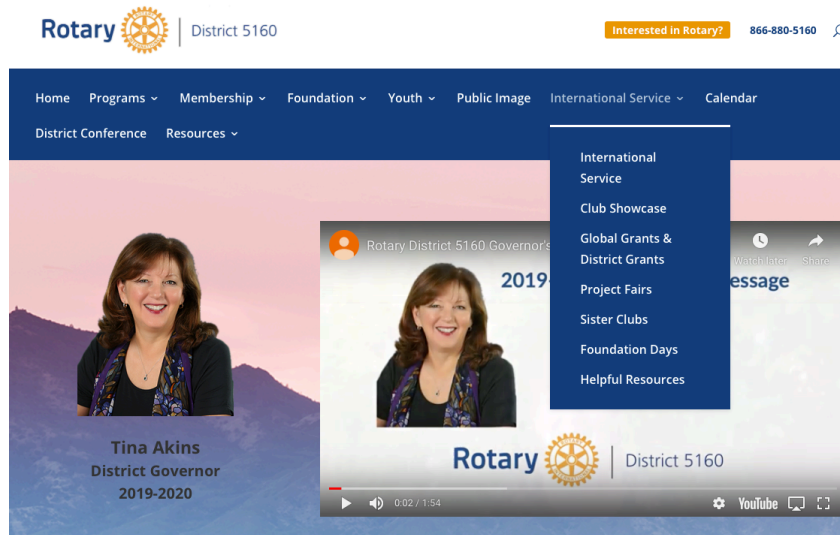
Rotary | District 5160

Interested in Rotary?

866-880-5160

Home Programs Membership Foundation Youth Public Image International Service Calendar

District Conference Resources

International Service

Club Showcase

Global Grants & District Grants

Project Fairs

Sister Clubs

Foundation Days

Helpful Resources

Rotary District 5160 Governor's

2019 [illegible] essage

Watch later

Share

Rotary | District 5160

0:02 / 1:54

YouTube

Tina Akins
District Governor
2019-2020